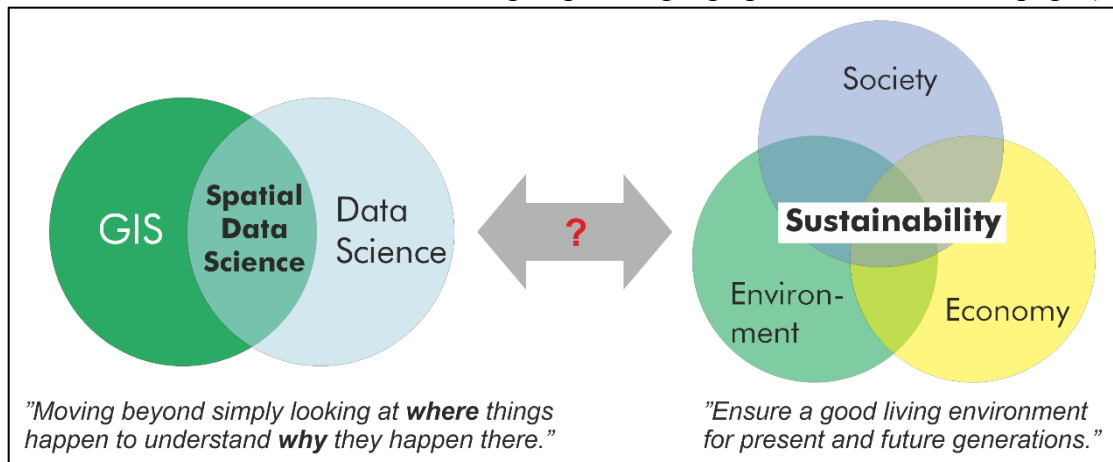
GIS

Spatial Data Science

Data Science

?

Society

Sustainability

Environ-ment

Economy

”Moving beyond simply looking at **where** things happen to understand **why** they happen there.”

”Ensure a good living environment for present and future generations.”